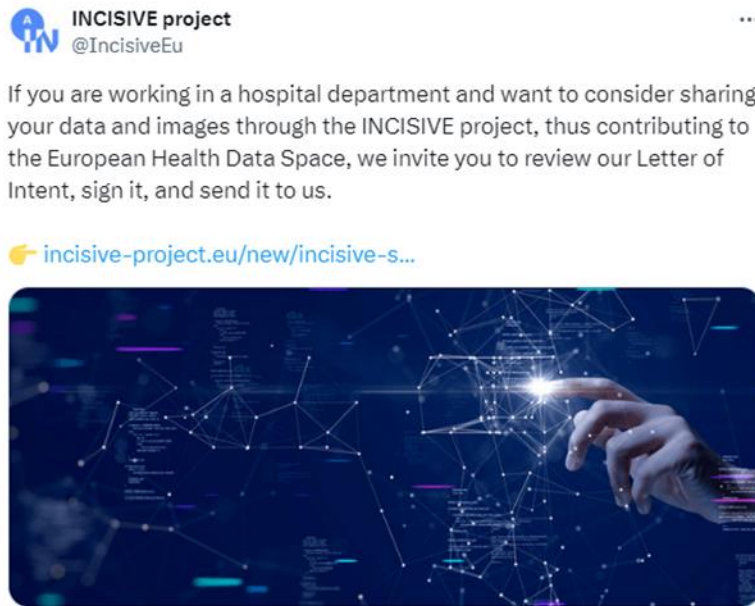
INCISIVE project
@IncisiveEu

If you are working in a hospital department and want to consider sharing your data and images through the INCISIVE project, thus contributing to the European Health Data Space, we invite you to review our Letter of Intent, sign it, and send it to us.

👉 incisive-project.eu/new/incisive-s...